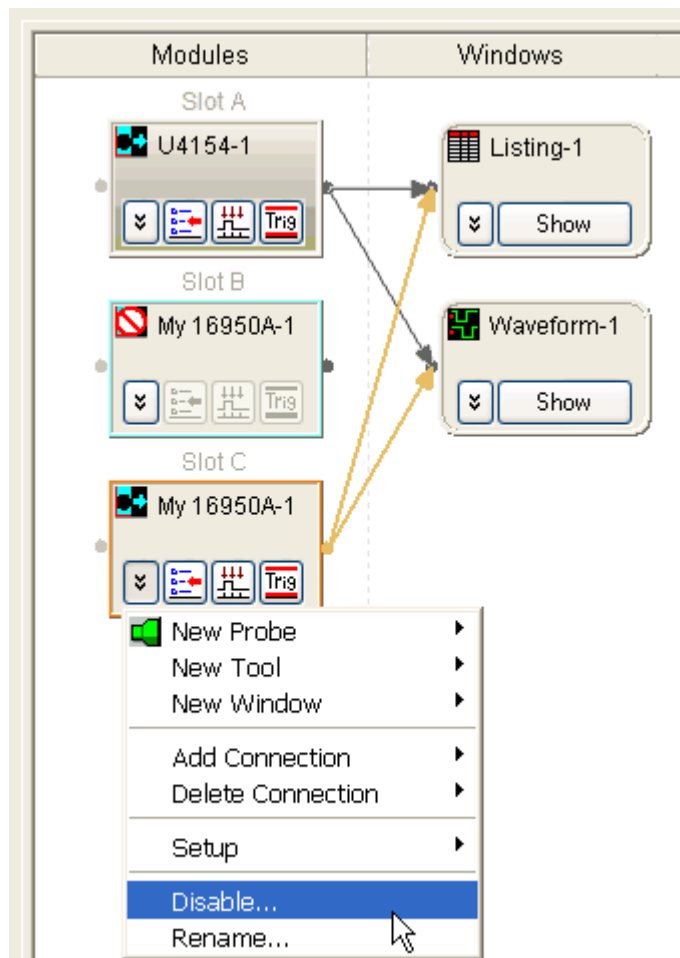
Modules

Windows

Slot A

U4154-1

Trig

Listing-1

Show

Slot B

My 16950A-1

Trig

Waveform-1

Show

Slot C

My 16950A-1

Trig

New Probe
New Tool
New Window

Add Connection
Delete Connection

Setup

Disable...
Rename...